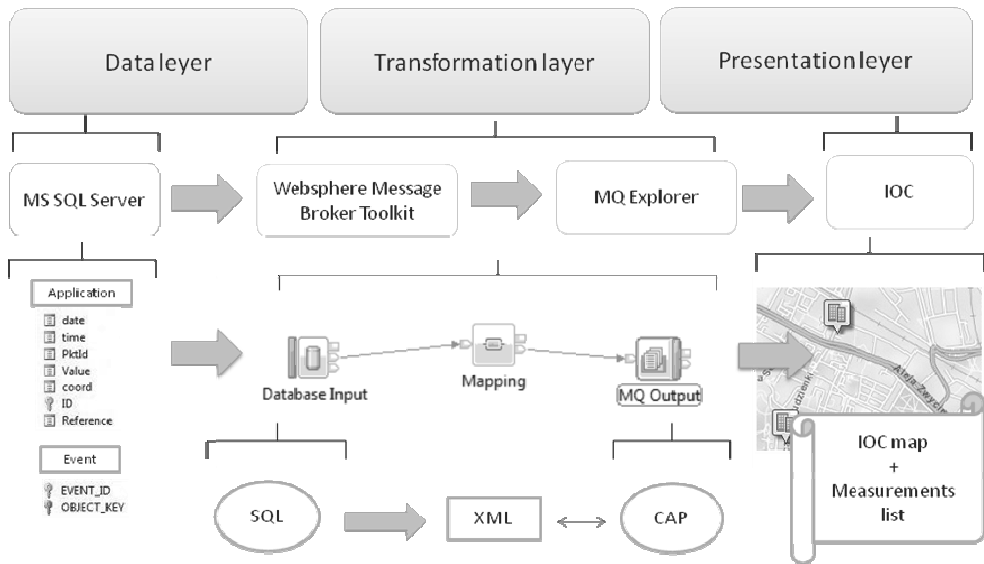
Data leyer

Transformation layer

Presentation leyer

MS SQL Server

Websphere Message Broker Toolkit

MQ Explorer

IOC

Application

date
time
PktId
Value
coord
ID
Reference

Event

EVENT_ID
OBJECT_KEY

Database Input

Mapping

MQ Output

IOC map
+
Measurements list

SQL

XML

CAP